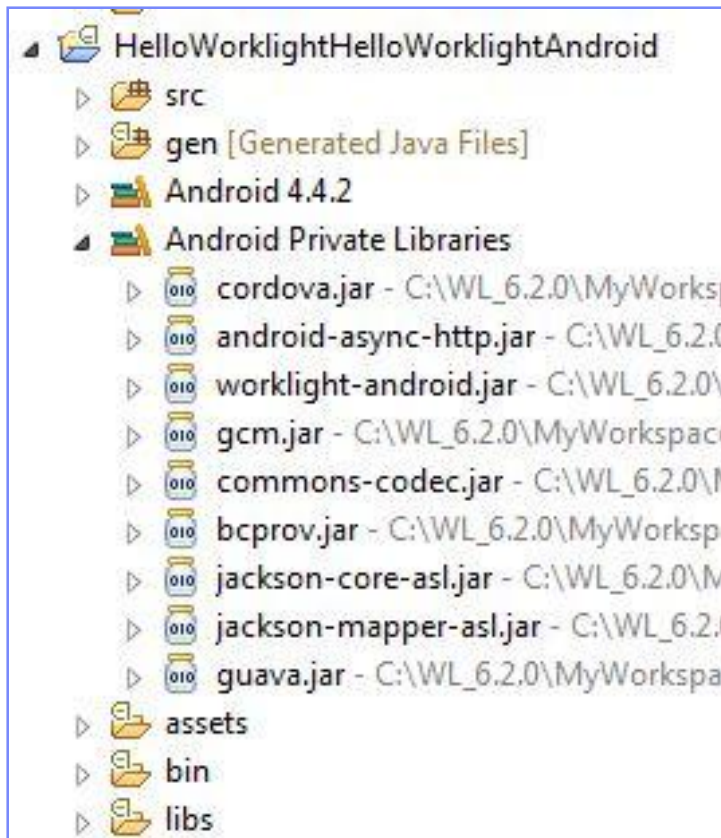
HelloWorklightHelloWorklightAndroid
src
gen [Generated Java Files]
Android 4.4.2
Android Private Libraries
cordova.jar - C:\WL_6.2.0\MyWorks
android-async-http.jar - C:\WL_6.2.0
worklight-android.jar - C:\WL_6.2.0\
gcm.jar - C:\WL_6.2.0\MyWorkspac
commons-codec.jar - C:\WL_6.2.0\
bcprov.jar - C:\WL_6.2.0\MyWorksp
jackson-core-asl.jar - C:\WL_6.2.0\
jackson-mapper-asl.jar - C:\WL_6.2.
guava.jar - C:\WL_6.2.0\MyWorkspa
assets
bin
libs